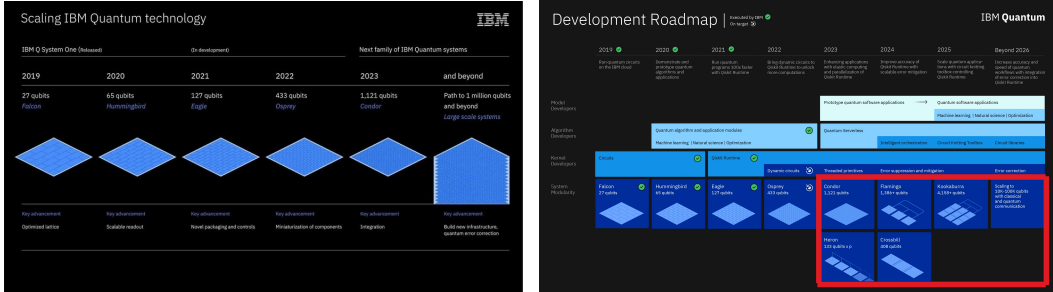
Scaling IBM Quantum technology

IBM

IBM Q System One (Released)

(In development)

Next family of IBM Quantum systems

| 2019 | 2020 | 2021 | 2022 | 2023 | and beyond |
|---|---|---|---|---|---|
| 27 qubits Falcon | 65 qubits Hummingbird | 127 qubits Eagle | 433 qubits Osprey | 1,121 qubits Condor | Path to 1 million qubits and beyond Large scale systems |
| Key advancement Optimized lattice | Key advancement Scalable readout | Key advancement Novel packaging and controls | Key advancement Miniaturization of components | Key advancement Integration | Key advancement Build new infrastructure, quantum error correction |

Development Roadmap

Executed by IBM On target

IBM Quantum

2019 2020 2021 2022 2023 2024 2025 Beyond 2026

Run quantum circuits on the IBM cloud

Demonstrate and prototype quantum algorithms and applications

Run quantum programs 100x faster with Qiskit Runtime

Bring dynamic circuits to Qiskit Runtime to unlock more computations

Enhancing applications with elastic computing and parallelization of Qiskit Runtime

Improve accuracy of Qiskit Runtime with scalable error mitigation

Scale quantum applications with circuit knitting toolbox controlling Qiskit Runtime

Increase accuracy and speed of quantum workflows with integration of error correction into

Model Developers

Prototype quantum software applications

Quantum software applications

Machine learning | Natural science | Optimization

Algorithm Developers

Quantum algorithm and application modules

Machine learning | Natural science | Optimization

Quantum Serverless

Intelligent orchestration

Circuit Knitting Toolbox

Circuit libraries

Kernel Developers

Circuits

Qiskit Runtime

Dynamic circuits

Threaded primitives

Error suppression and mitigation

Error correction

System Modularity

Falcon 27 qubits

Hummingbird 65 qubits

Eagle 127 qubits

Osprey 433 qubits

Condor 1,121 qubits

Flamingo 1,386+ qubits

Kookaburra 4,158+ qubits

Scaling to 10K-100K qubits with classical and quantum communication

Heron 133 qubits x p

Crossbill 408 qubits